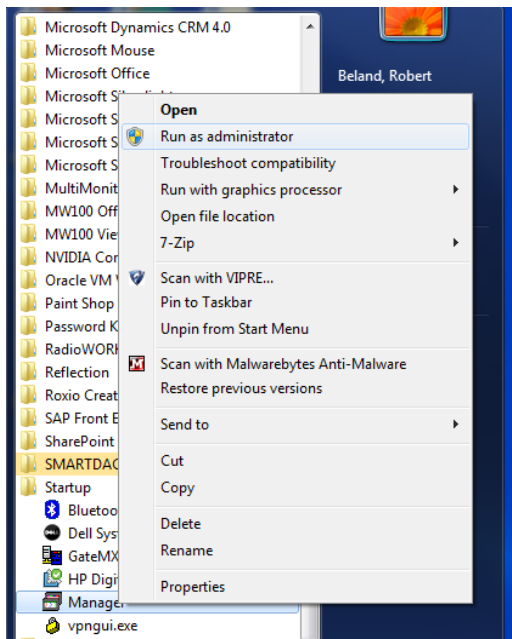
Microsoft Dynamics CRM 4.0
Microsoft Mouse
Microsoft Office
Microsoft Si
Microsoft S
Microsoft S
Microsoft S
MultiMonit
MW100 Off
MW100 Vie
NVIDIA Cor
Oracle VM
Paint Shop
Password K
RadioWORK
Reflection
Roxio Creat
SAP Front E
SharePoint
SMARTDAC
Startup
Bluetoo
Dell Sys
GateMX
HP Digi
Manager
vpngui.exe

Beland, Robert

Open
Run as administrator
Troubleshoot compatibility
Run with graphics processor
Open file location
7-Zip
Scan with VIPRE...
Pin to Taskbar
Unpin from Start Menu
Scan with Malwarebytes Anti-Malware
Restore previous versions
Send to
Cut
Copy
Delete
Rename
Properties